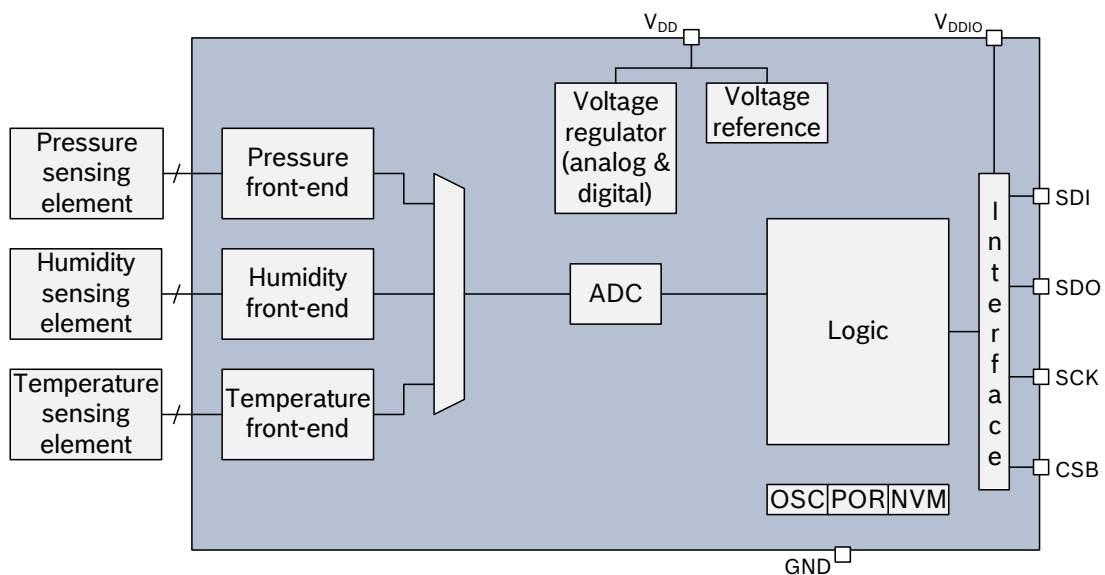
$V_{DD}$

$V_{DDIO}$

Voltage regulator (analog & digital)

Voltage reference

Pressure sensing element

Pressure front-end

Humidity sensing element

Humidity front-end

Temperature sensing element

Temperature front-end

ADC

Logic

Interface

SDI

SDO

SCK

CSB

OSC

POR

NVM

GND